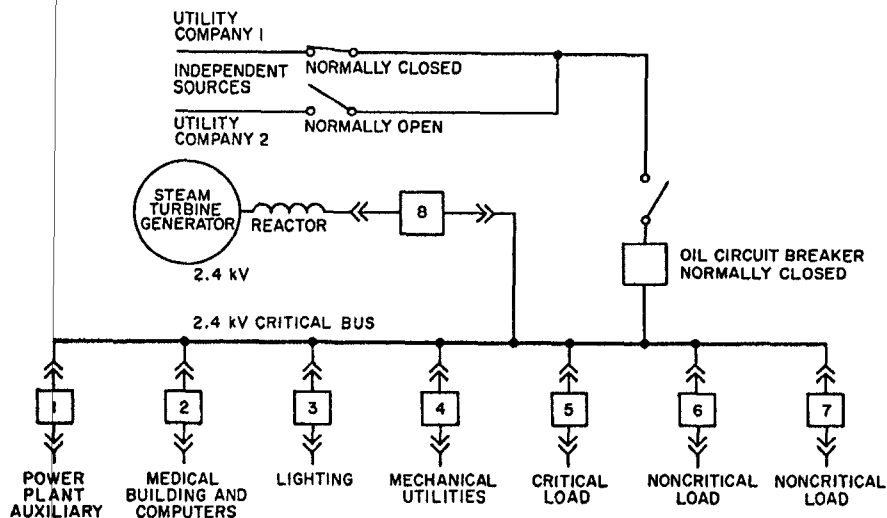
UTILITY COMPANY 1

INDEPENDENT SOURCES

NORMALLY CLOSED

UTILITY COMPANY 2

NORMALLY OPEN

STEAM TURBINE GENERATOR

REACTOR

8

2.4 kV

OIL CIRCUIT BREAKER NORMALLY CLOSED

2.4 kV CRITICAL BUS

1

2

3

4

5

6

7

POWER PLANT AUXILIARY

MEDICAL BUILDING AND COMPUTERS

LIGHTING

MECHANICAL UTILITIES

CRITICAL LOAD

NONCRITICAL LOAD

NONCRITICAL LOAD